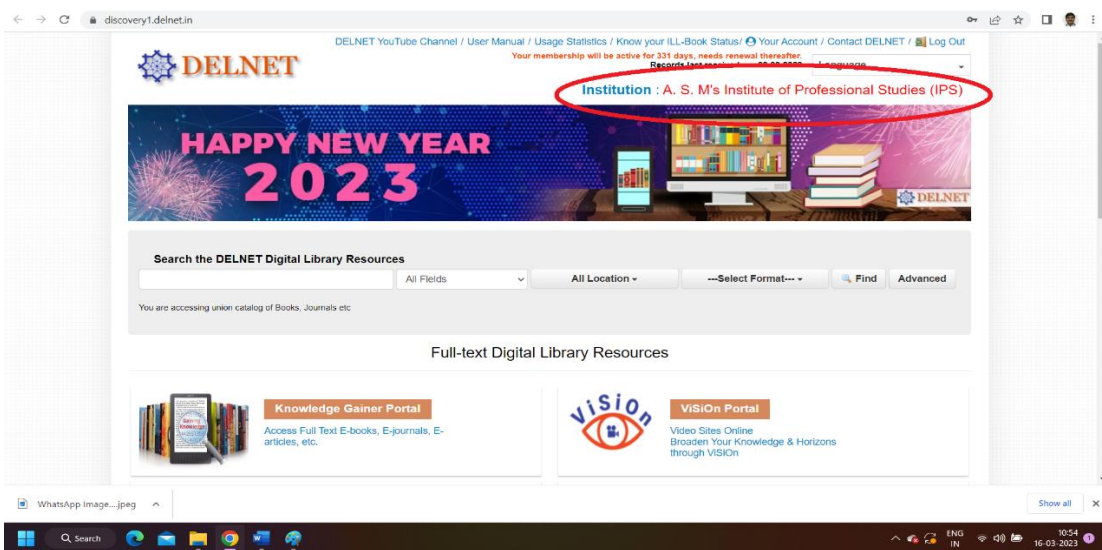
discovery1.delnet.in

DELNET

DELNET YouTube Channel / User Manual / Usage Statistics / Know your ILL-Book Status/ Your Account / Contact DELNET / Log Out

Your membership will be active for 331 days, needs renewal thereafter.

Records last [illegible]

Language

Institution : A. S. M's Institute of Professional Studies (IPS)

HAPPY NEW YEAR 2023

DELNET

Search the DELNET Digital Library Resources

All Fields

All Location

---Select Format---

Find

Advanced

You are accessing union catalog of Books, Journals etc

Full-text Digital Library Resources

Knowledge Gainer Portal

Access Full Text E-books, E-journals, E-articles, etc.

ViSiOn

ViSiOn Portal

Video Sites Online
Broaden Your Knowledge & Horizons through ViSiOn

WhatsApp Image....jpeg

Show all

Search

ENG IN

10:54
16-03-2023